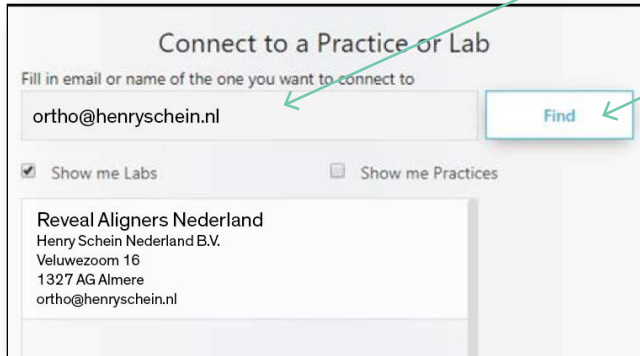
Connect to a Practice or Lab

Fill in email or name of the one you want to connect to

ortho@henryschein.nl

Find

Show me Labs

Show me Practices

Reveal Aligners Nederland
Henry Schein Nederland B.V.
Veluwezoom 16
1327 AG Almere
ortho@henryschein.nl